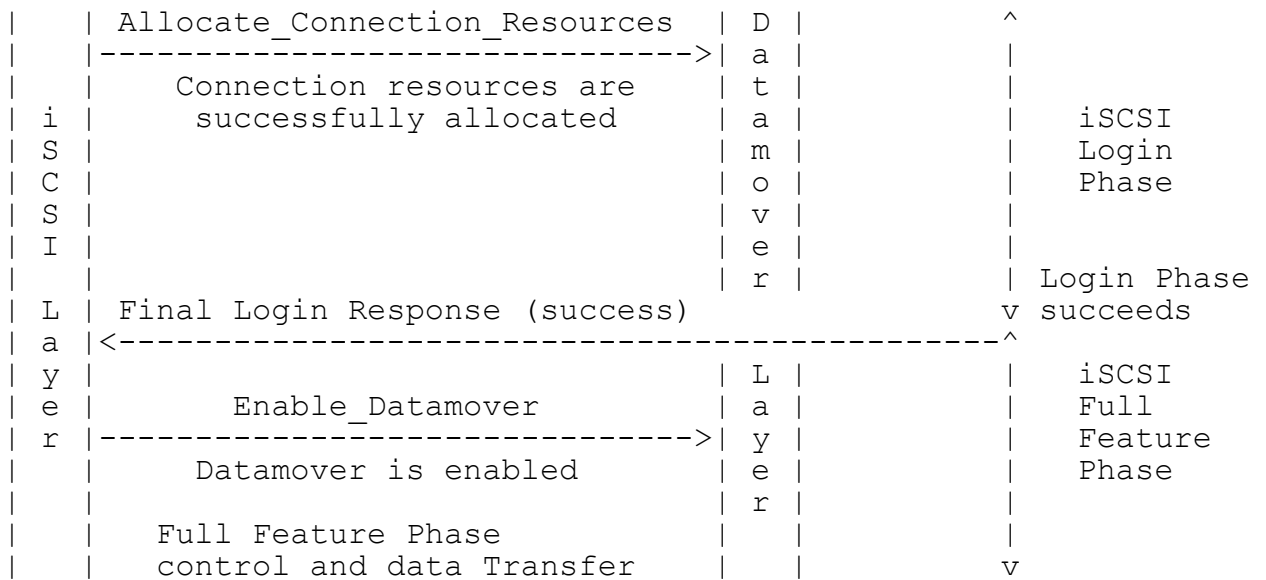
|   | Allocate_Connection_Resources   | D |          ^
|   |-------------------------------->| a |          |
|   |     Connection resources are    | t |          |
| i |      successfully allocated     | a |          |   iSCSI
| S |                                 | m |          |   Login
| C |                                 | o |          |   Phase
| S |                                 | v |          |
| I |                                 | e |          |
|   |                                 | r |          | Login Phase
| L | Final Login Response (success)           v succeeds
| a |<-----------------------------------------------^
| y |                                 | L |          |   iSCSI
| e |        Enable_Datamover         | a |          |   Full
| r |-------------------------------->| y |          |   Feature
|   |      Datamover is enabled       | e |          |   Phase
|   |                                 | r |          |
|   |    Full Feature Phase           |   |          |
|   |    control and data Transfer    |   |          v